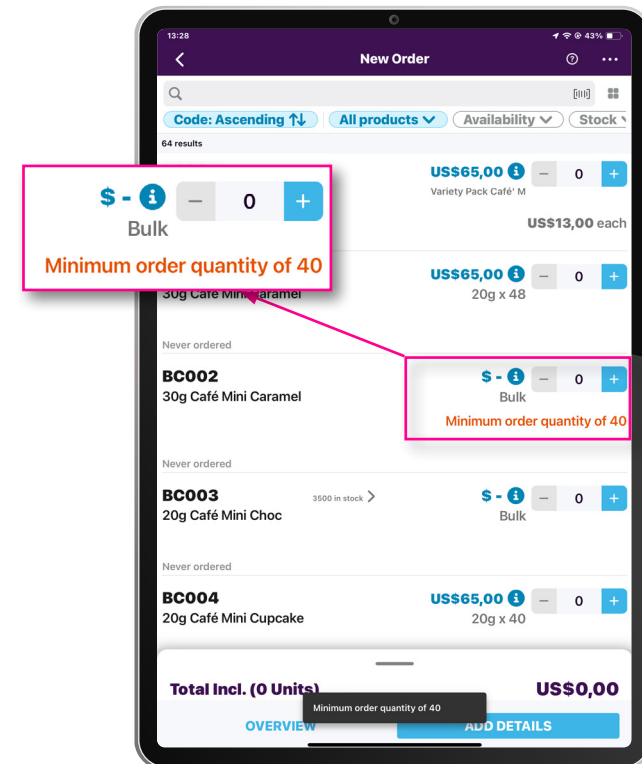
13:28
43%
New Order
Code: Ascending
All products
Availability
Stock
64 results

$ -
0
Bulk
Minimum order quantity of 40

US$65,00
0
Variety Pack Café' M
US$13,00 each

US$65,00
0
30g Café Mini Caramel
20g x 48

Never ordered
BC002
30g Café Mini Caramel
$ -
0
Bulk
Minimum order quantity of 40

Never ordered
BC003
3500 in stock
20g Café Mini Choc
$ -
0
Bulk

Never ordered
BC004
20g Café Mini Cupcake
US$65,00
0
20g x 40

Total Incl. (0 Units)
US$0,00
Minimum order quantity of 40
OVERVIEW
ADD DETAILS